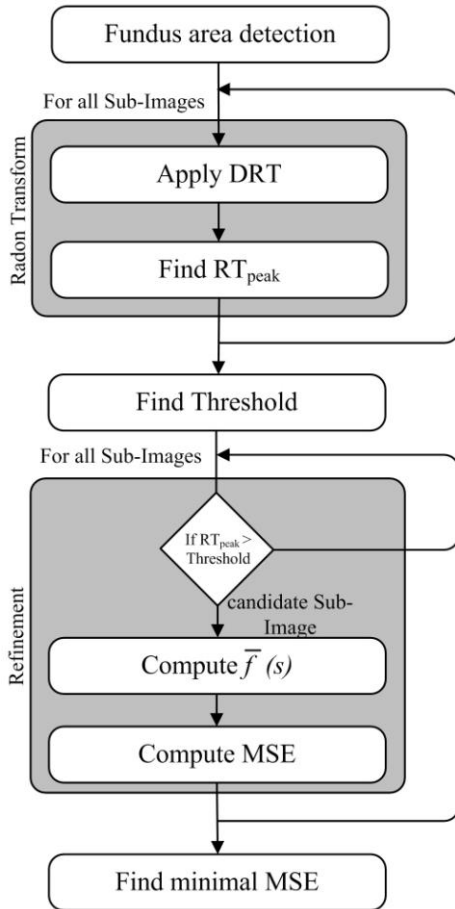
Fundus area detection

For all Sub-Images

Radon Transform

Apply DRT

Find $RT_{peak}$

Find Threshold

For all Sub-Images

Refinement

If $RT_{peak}$ > Threshold

candidate Sub-Image

Compute $\overline{f}$ (s)

Compute MSE

Find minimal MSE